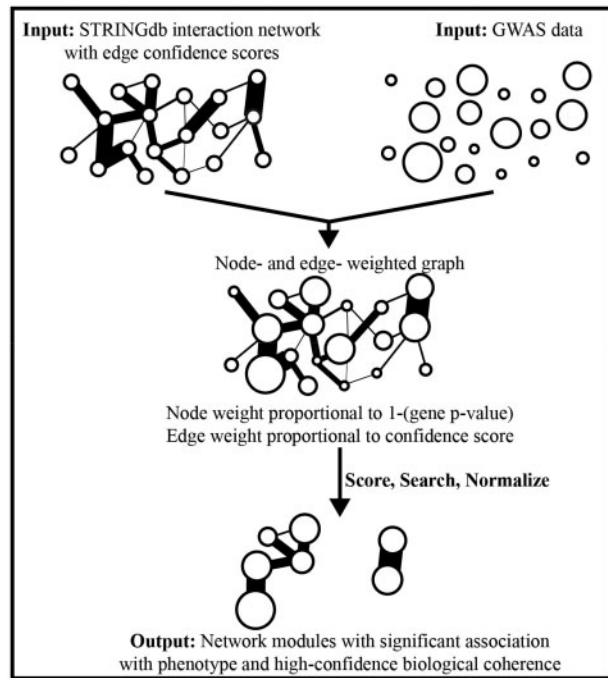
**Input:** STRINGdb interaction network with edge confidence scores

**Input:** GWAS data

Node- and edge- weighted graph

Node weight proportional to 1-(gene p-value)
Edge weight proportional to confidence score

**Score, Search, Normalize**

**Output:** Network modules with significant association with phenotype and high-confidence biological coherence